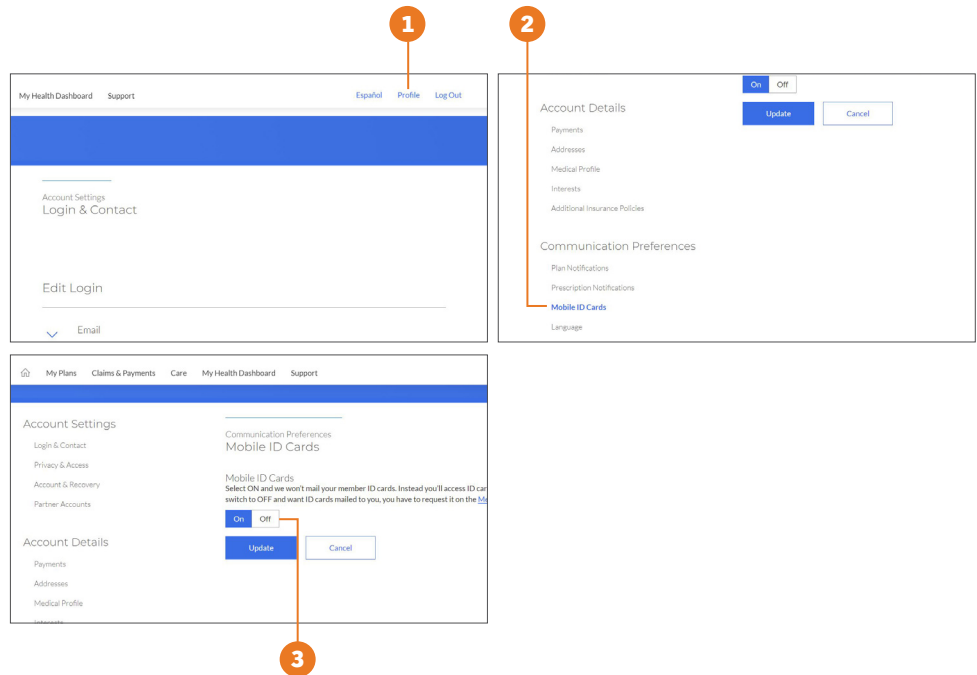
1

My Health Dashboard Support

Español Profile Log Out

Account Settings
Login & Contact

Edit Login

Email

2

On Off

Update Cancel

Account Details

Payments

Addresses

Medical Profile

Interests

Additional Insurance Policies

Communication Preferences

Plan Notifications

Prescription Notifications

Mobile ID Cards

Language

My Plans Claims & Payments Care My Health Dashboard Support

Account Settings

Login & Contact

Privacy & Access

Account & Recovery

Partner Accounts

Account Details

Payments

Addresses

Medical Profile

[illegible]

Communication Preferences
Mobile ID Cards

Mobile ID Cards
Select ON and we won't mail your member ID cards. Instead you'll access ID ca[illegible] switch to OFF and want ID cards mailed to you, you have to request it on the M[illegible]

On Off

Update Cancel

3